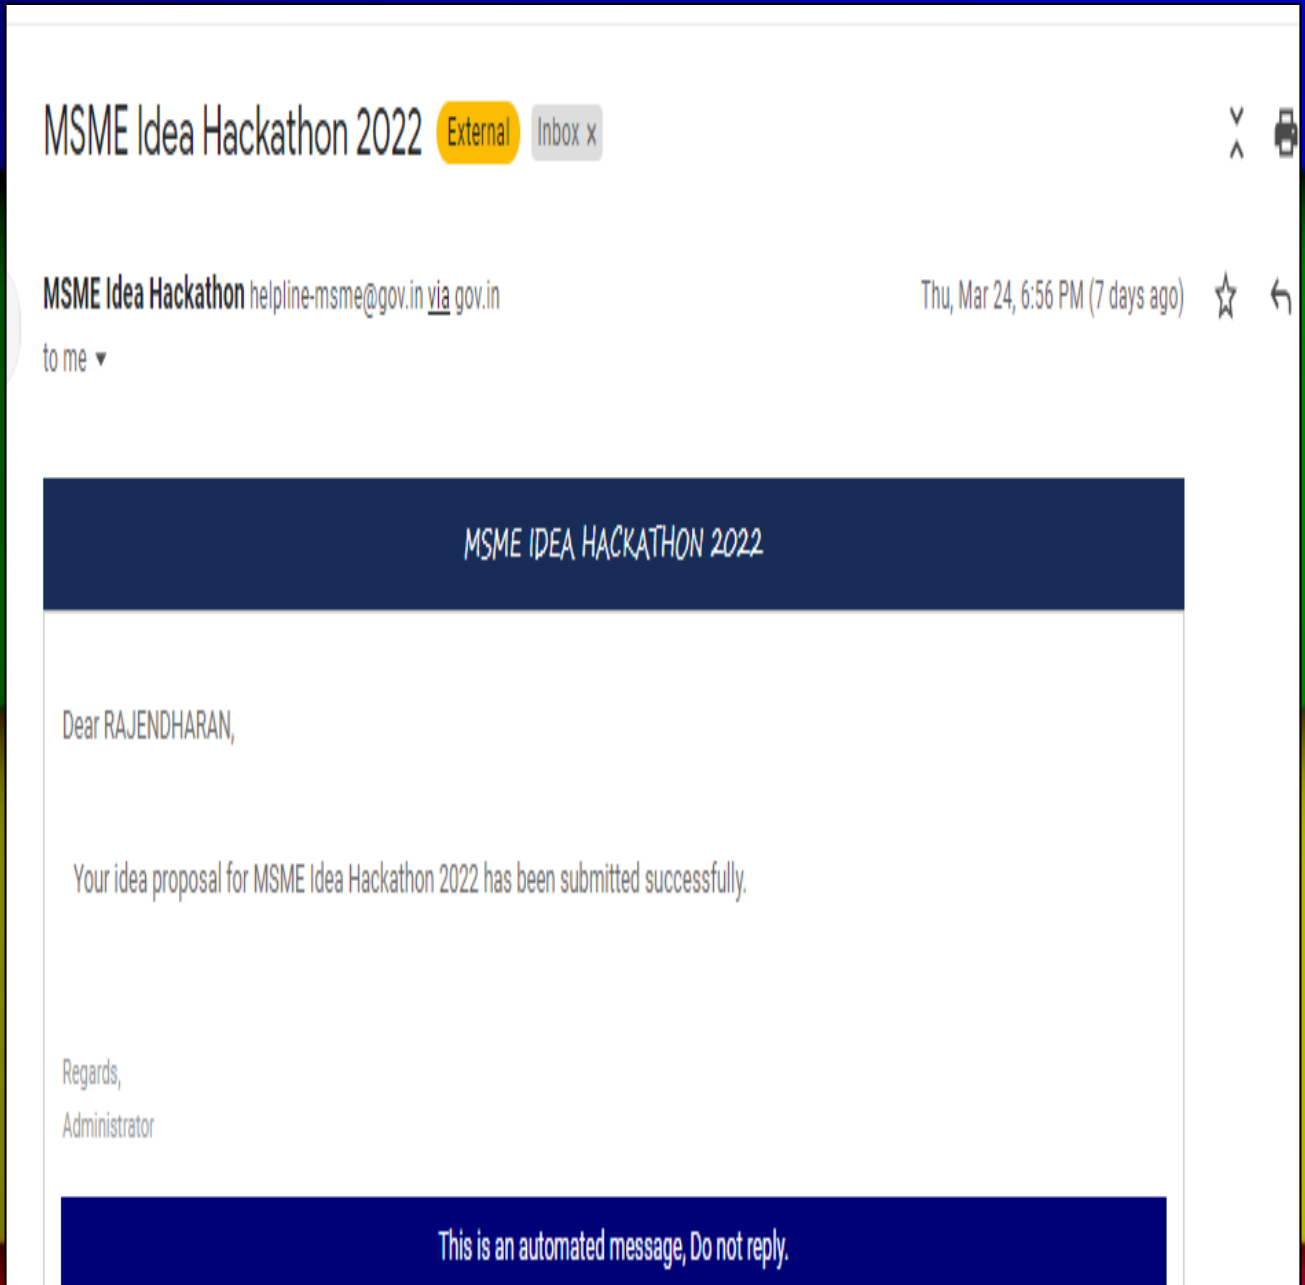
MSME Idea Hackathon 2022 External Inbox x

MSME Idea Hackathon helpline-msme@gov.in via gov.in

Thu, Mar 24, 6:56 PM (7 days ago)

to me

MSME IDEA HACKATHON 2022

Dear RAJENDHARAN,

Your idea proposal for MSME Idea Hackathon 2022 has been submitted successfully.

Regards,
Administrator

This is an automated message, Do not reply.